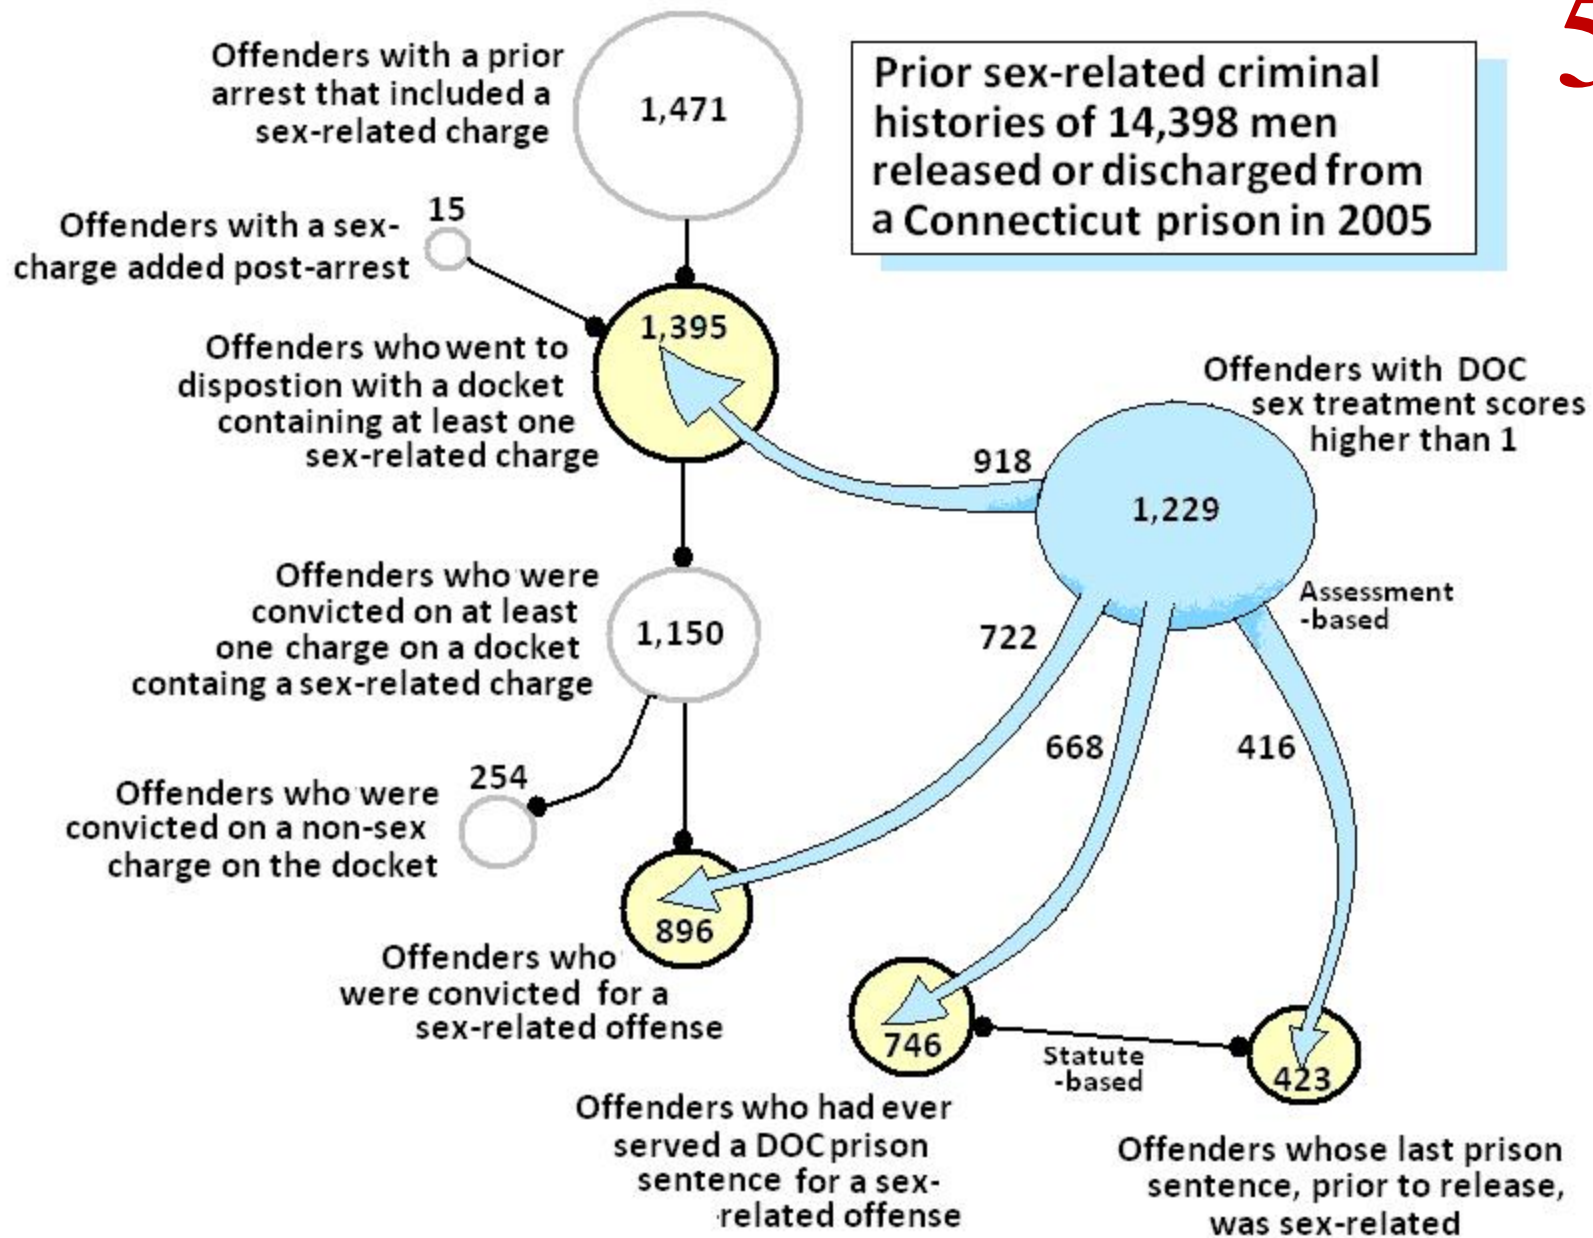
Prior sex-related criminal histories of 14,398 men released or discharged from a Connecticut prison in 2005

Offenders with a prior arrest that included a sex-related charge

1,471

Offenders with a sex-charge added post-arrest

15

1,395

Offenders who went to dispostion with a docket containing at least one sex-related charge

Offenders with DOC sex treatment scores higher than 1

918

1,229

Assessment -based

Offenders who were convicted on at least one charge on a docket containg a sex-related charge

1,150

722

668

416

Offenders who were convicted on a non-sex charge on the docket

254

896

Offenders who were convicted for a sex-related offense

746

Statute -based

423

Offenders who had ever served a DOC prison sentence for a sex-related offense

Offenders whose last prison sentence, prior to release, was sex-related

5